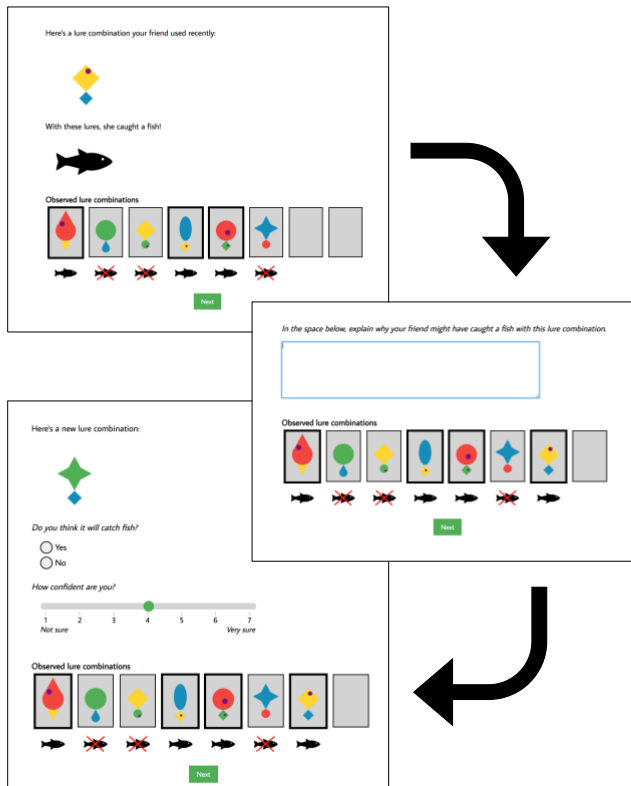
Here's a lure combination your friend used recently:

With these lures, she caught a fish!

Observed lure combinations

Next

*In the space below, explain why your friend might have caught a fish with this lure combination.*

Observed lure combinations

Next

Here's a new lure combination:

*Do you think it will catch fish?*

Yes

No

*How confident are you?*

1 2 3 4 5 6 7

*Not sure* *Very sure*

Observed lure combinations

Next